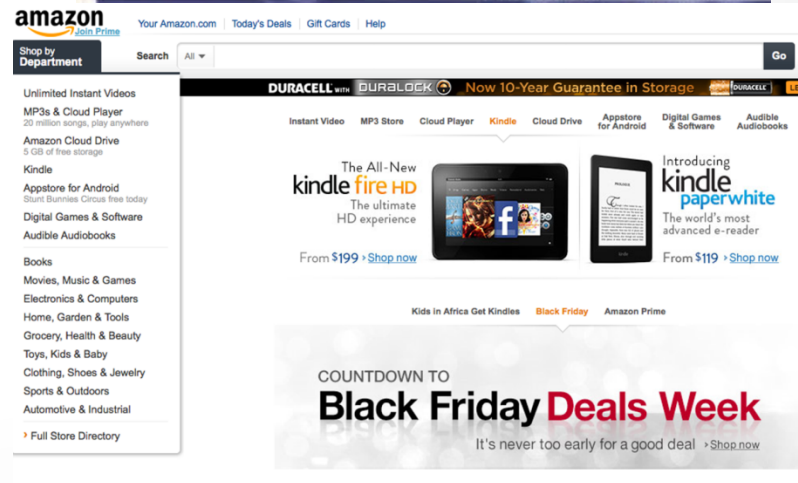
amazon
Join Prime

Your Amazon.com | Today's Deals | Gift Cards | Help

Shop by Department

Search All

Go

DURACELL WITH DURALOCK Now 10-Year Guarantee in Storage DURACELL

Unlimited Instant Videos
MP3s & Cloud Player
20 million songs, play anywhere
Amazon Cloud Drive
5 GB of free storage
Kindle
Appstore for Android
Stunt Bunnies Circus free today
Digital Games & Software
Audible Audiobooks

Books
Movies, Music & Games
Electronics & Computers
Home, Garden & Tools
Grocery, Health & Beauty
Toys, Kids & Baby
Clothing, Shoes & Jewelry
Sports & Outdoors
Automotive & Industrial

› Full Store Directory

Instant Video | MP3 Store | Cloud Player | Kindle | Cloud Drive | Appstore for Android | Digital Games & Software | Audible Audiobooks

The All-New
kindle fire HD
The ultimate HD experience
From $199 › Shop now

Introducing
kindle paperwhite
The world's most advanced e-reader
From $119 › Shop now

Kids in Africa Get Kindles | Black Friday | Amazon Prime

COUNTDOWN TO
Black Friday Deals Week
It's never too early for a good deal › Shop now